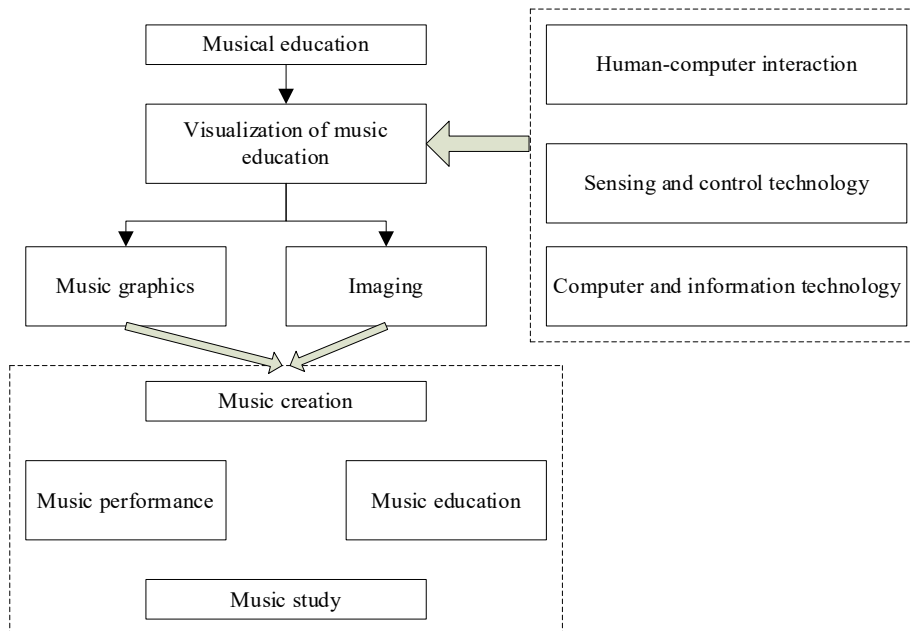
Musical education

Visualization of music education

Human-computer interaction

Sensing and control technology

Computer and information technology

Music graphics

Imaging

Music creation

Music performance

Music education

Music study